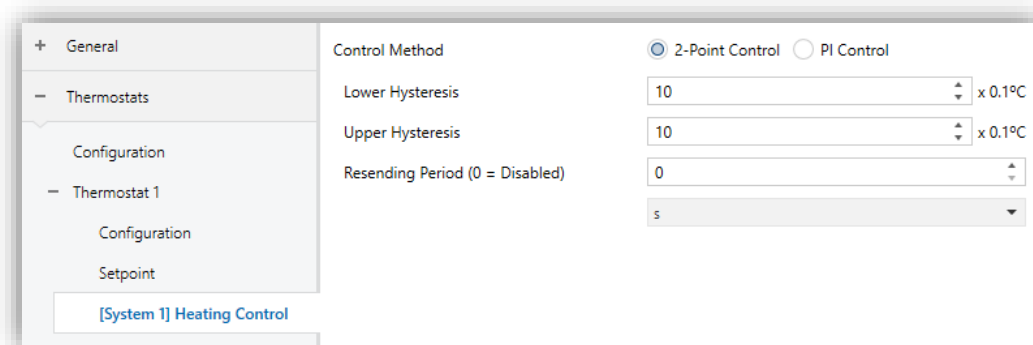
+ General

− Thermostats

Configuration

− Thermostat 1

Configuration

Setpoint

[System 1] Heating Control

Control Method 2-Point Control PI Control

Lower Hysteresis 10 x 0.1ºC

Upper Hysteresis 10 x 0.1ºC

Resending Period (0 = Disabled) 0

s